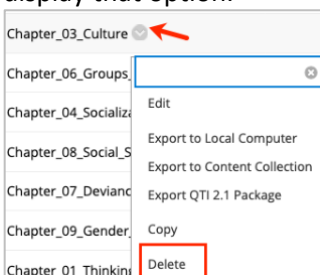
display that option.

Chapter_03_Culture

Chapter_06_Groups_

Chapter_04_Sociali

Chapter_08_Social_S

Chapter_07_Devian

Chapter_09_Gender_

Chapter_01_Thinkin

Edit

Export to Local Computer

Export to Content Collection

Export QTI 2.1 Package

Copy

Delete